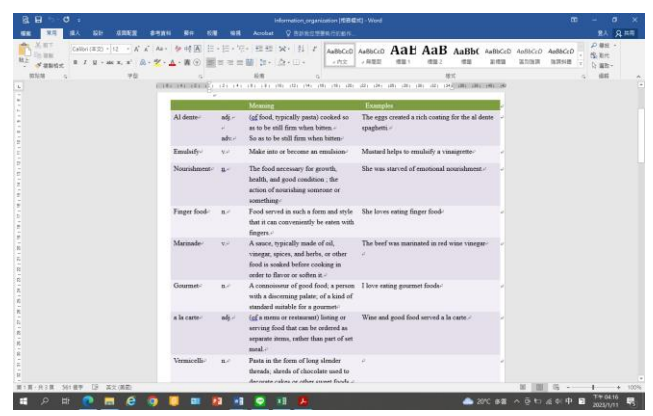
Information_organization [相容模式] - Word

檔案 常用 插入 設計 版面配置 參考資料 郵件 校閱 檢視 Acrobat 告訴我您想要執行的動作

AaBbCcD 內文 AaBbCcD 無間距 AaB 標題 1 AaB 標題 2 AaBbC 標題 AaBbCcD 副標題 AaBbCcD 區分強調 AaBbCcD 強調斜體

| | | Meaning | Examples |
|---|---|---|---|
| Al dente | adj. adv. | (of food, typically pasta) cooked so as to be still firm when bitten. So as to be still firm when bitten | The eggs created a rich coating for the al dente spaghetti |
| Emulsify | v. | Make into or become an emulsion | Mustard helps to emulsify a vinaigrette |
| Nourishment | n. | The food necessary for growth, health, and good condition ; the action of nourishing someone or something | She was starved of emotional nourishment |
| Finger food | n. | Food served in such a form and style that it can conveniently be eaten with fingers. | She loves eating finger food |
| Marinade | n. | A sauce, typically made of oil, vinegar, spices, and herbs, or other food is soaked before cooking in order to flavor or soften it. | The beef was marinated in red wine vinegar |
| Gourmet | n. | A connoisseur of good food; a person with a discerning palate; of a kind of standard suitable for a gourmet | I love eating gourmet foods |
| a la carte | adj. | (of a menu or restaurant) listing or serving food that can be ordered as separate items, rather than part of set meal | Wine and good food served a la carte |
| Vermicelli | n. | Pasta in the form of long slender threads; shreds of chocolate used to decorate cakes or other sweet foods | |

第 1 頁，共 3 頁 561 個字 英文 (美國)

20°C 多雲 下午 04:18 2022/1/11